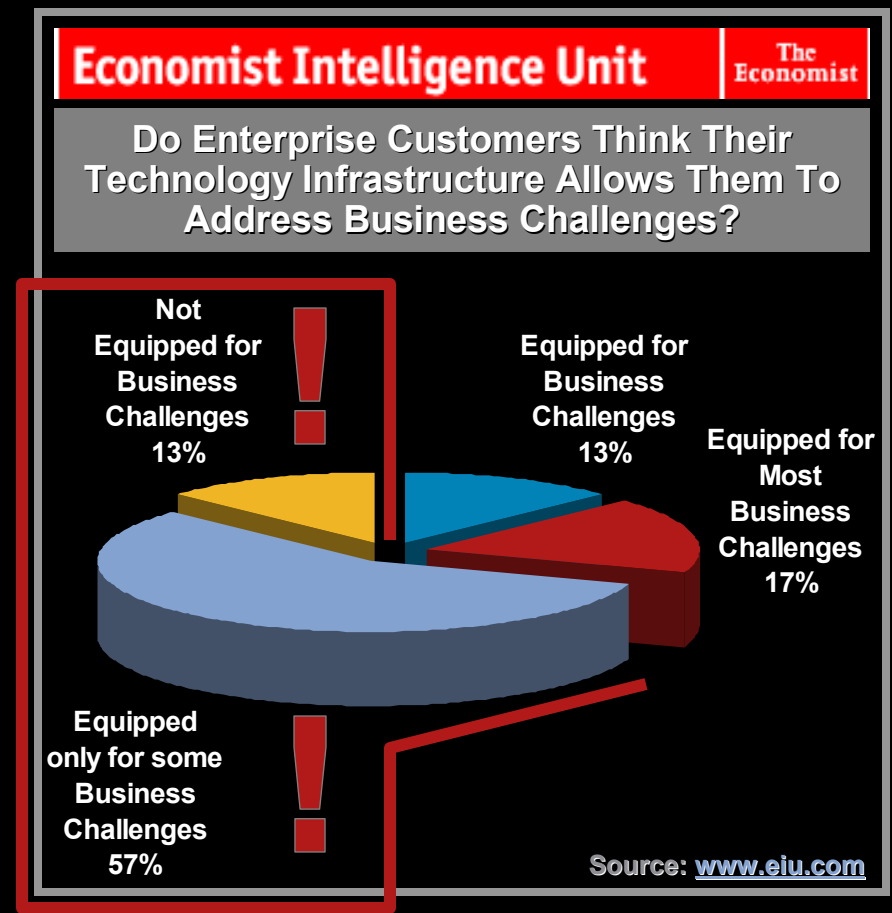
Economist Intelligence Unit

The Economist

Do Enterprise Customers Think Their Technology Infrastructure Allows Them To Address Business Challenges?

Not Equipped for Business Challenges 13%

Equipped for Business Challenges 13%

Equipped for Most Business Challenges 17%

Equipped only for some Business Challenges 57%

Source: www.eiu.com